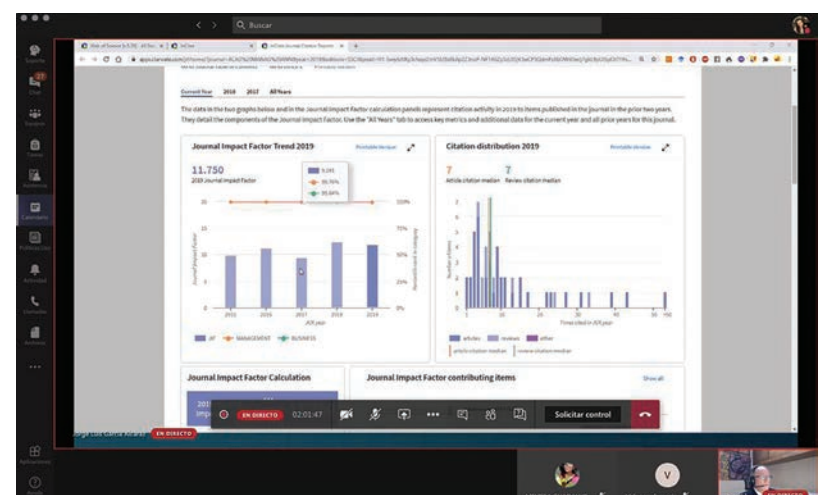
Q Buscar

Current Year 2018 2017 All Years

The data in the two graphs below and in the Journal Impact Factor calculation panels represent citation activity in 2019 to items published in the journal in the prior two years. They detail the components of the Journal Impact Factor. Use the "All Years" tab to access key metrics and additional data for the current year and all prior years for this journal.

Journal Impact Factor Trend 2019

Printable Version

11.750
2019 Journal Impact Factor

9.281
95.74%
95.64%

Journal Impact Factor

JCR year

2015 2016 2017 2018 2019

JIF MANAGEMENT BUSINESS

Citation distribution 2019

Printable Version

7
Article citation median

7
Review citation median

Number of items

Times cited in JCR year

articles reviews other
article citation median review citation median

Journal Impact Factor Calculation

Journal Impact Factor contributing items

Show all

EN DIRECTO 02:01:47

Solicitar control

EN DIRECTO